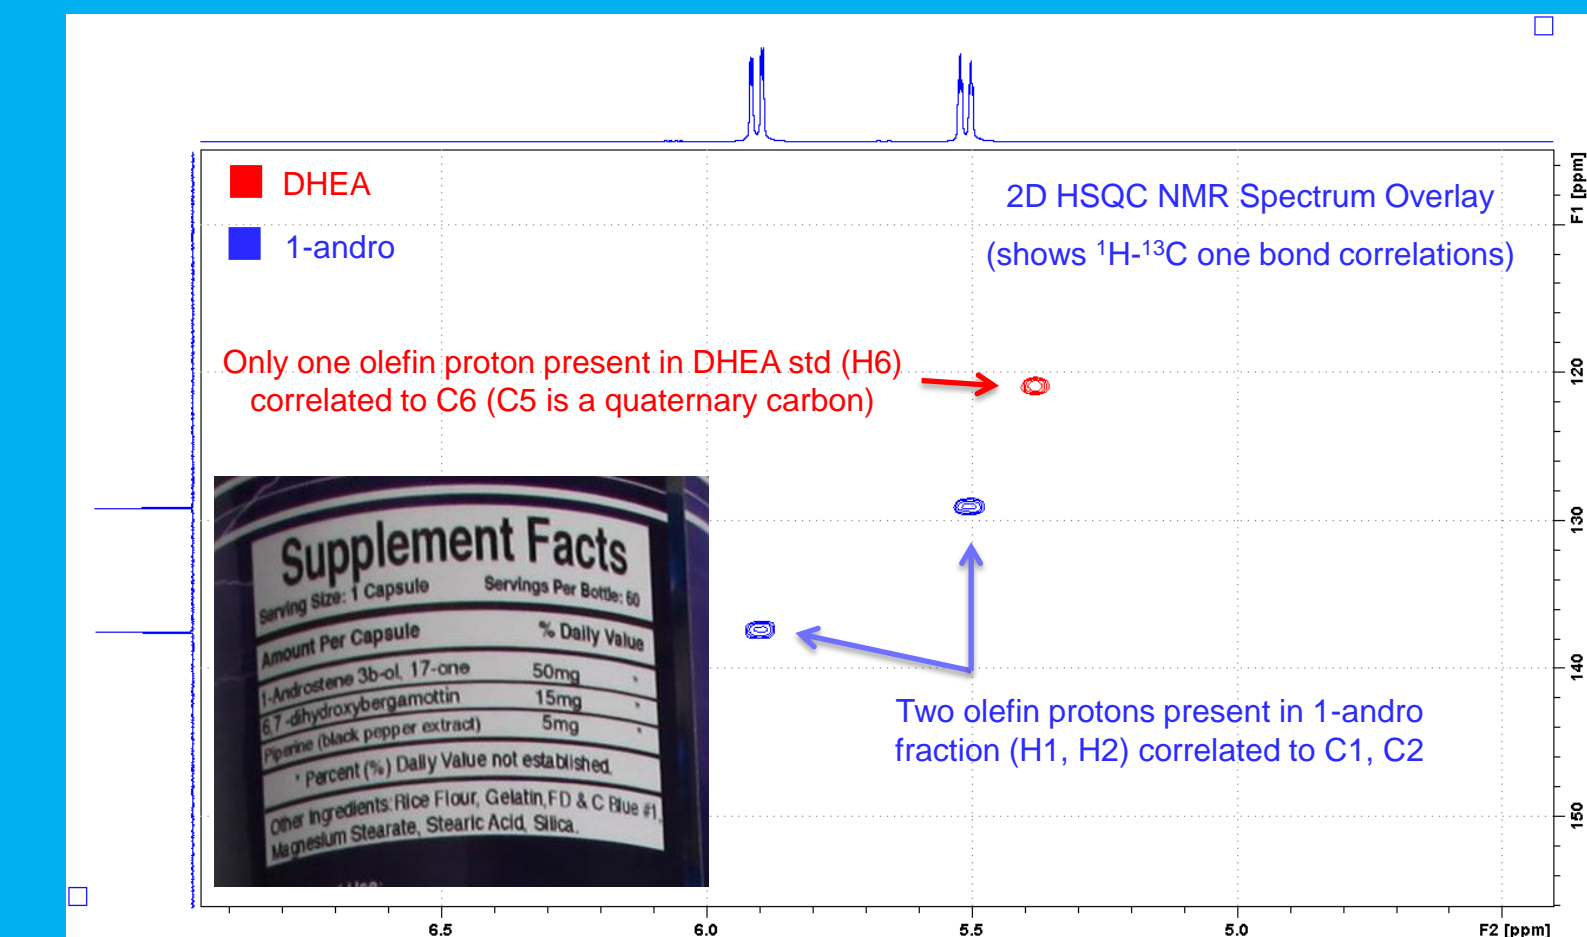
DHEA

1-andro

2D HSQC NMR Spectrum Overlay

(shows $^{1}$H-$^{13}$C one bond correlations)

Only one olefin proton present in DHEA std (H6) correlated to C6 (C5 is a quaternary carbon)

Supplement Facts

Serving Size: 1 Capsule Servings Per Bottle: 60

| Amount Per Capsule | % Daily Value |
|---|---|
| 1-Androstene 3b-ol, 17-one 50mg | * |
| 6,7-dihydroxybergamottin 15mg | * |
| Piperine (black pepper extract) 5mg | * |

* Percent (%) Daily Value not established.

Other Ingredients: Rice Flour, Gelatin, FD & C Blue #1, Magnesium Stearate, Stearic Acid, Silica.

Two olefin protons present in 1-andro fraction (H1, H2) correlated to C1, C2

F1 [ppm]

120

130

140

150

6.5

6.0

5.5

5.0

F2 [ppm]